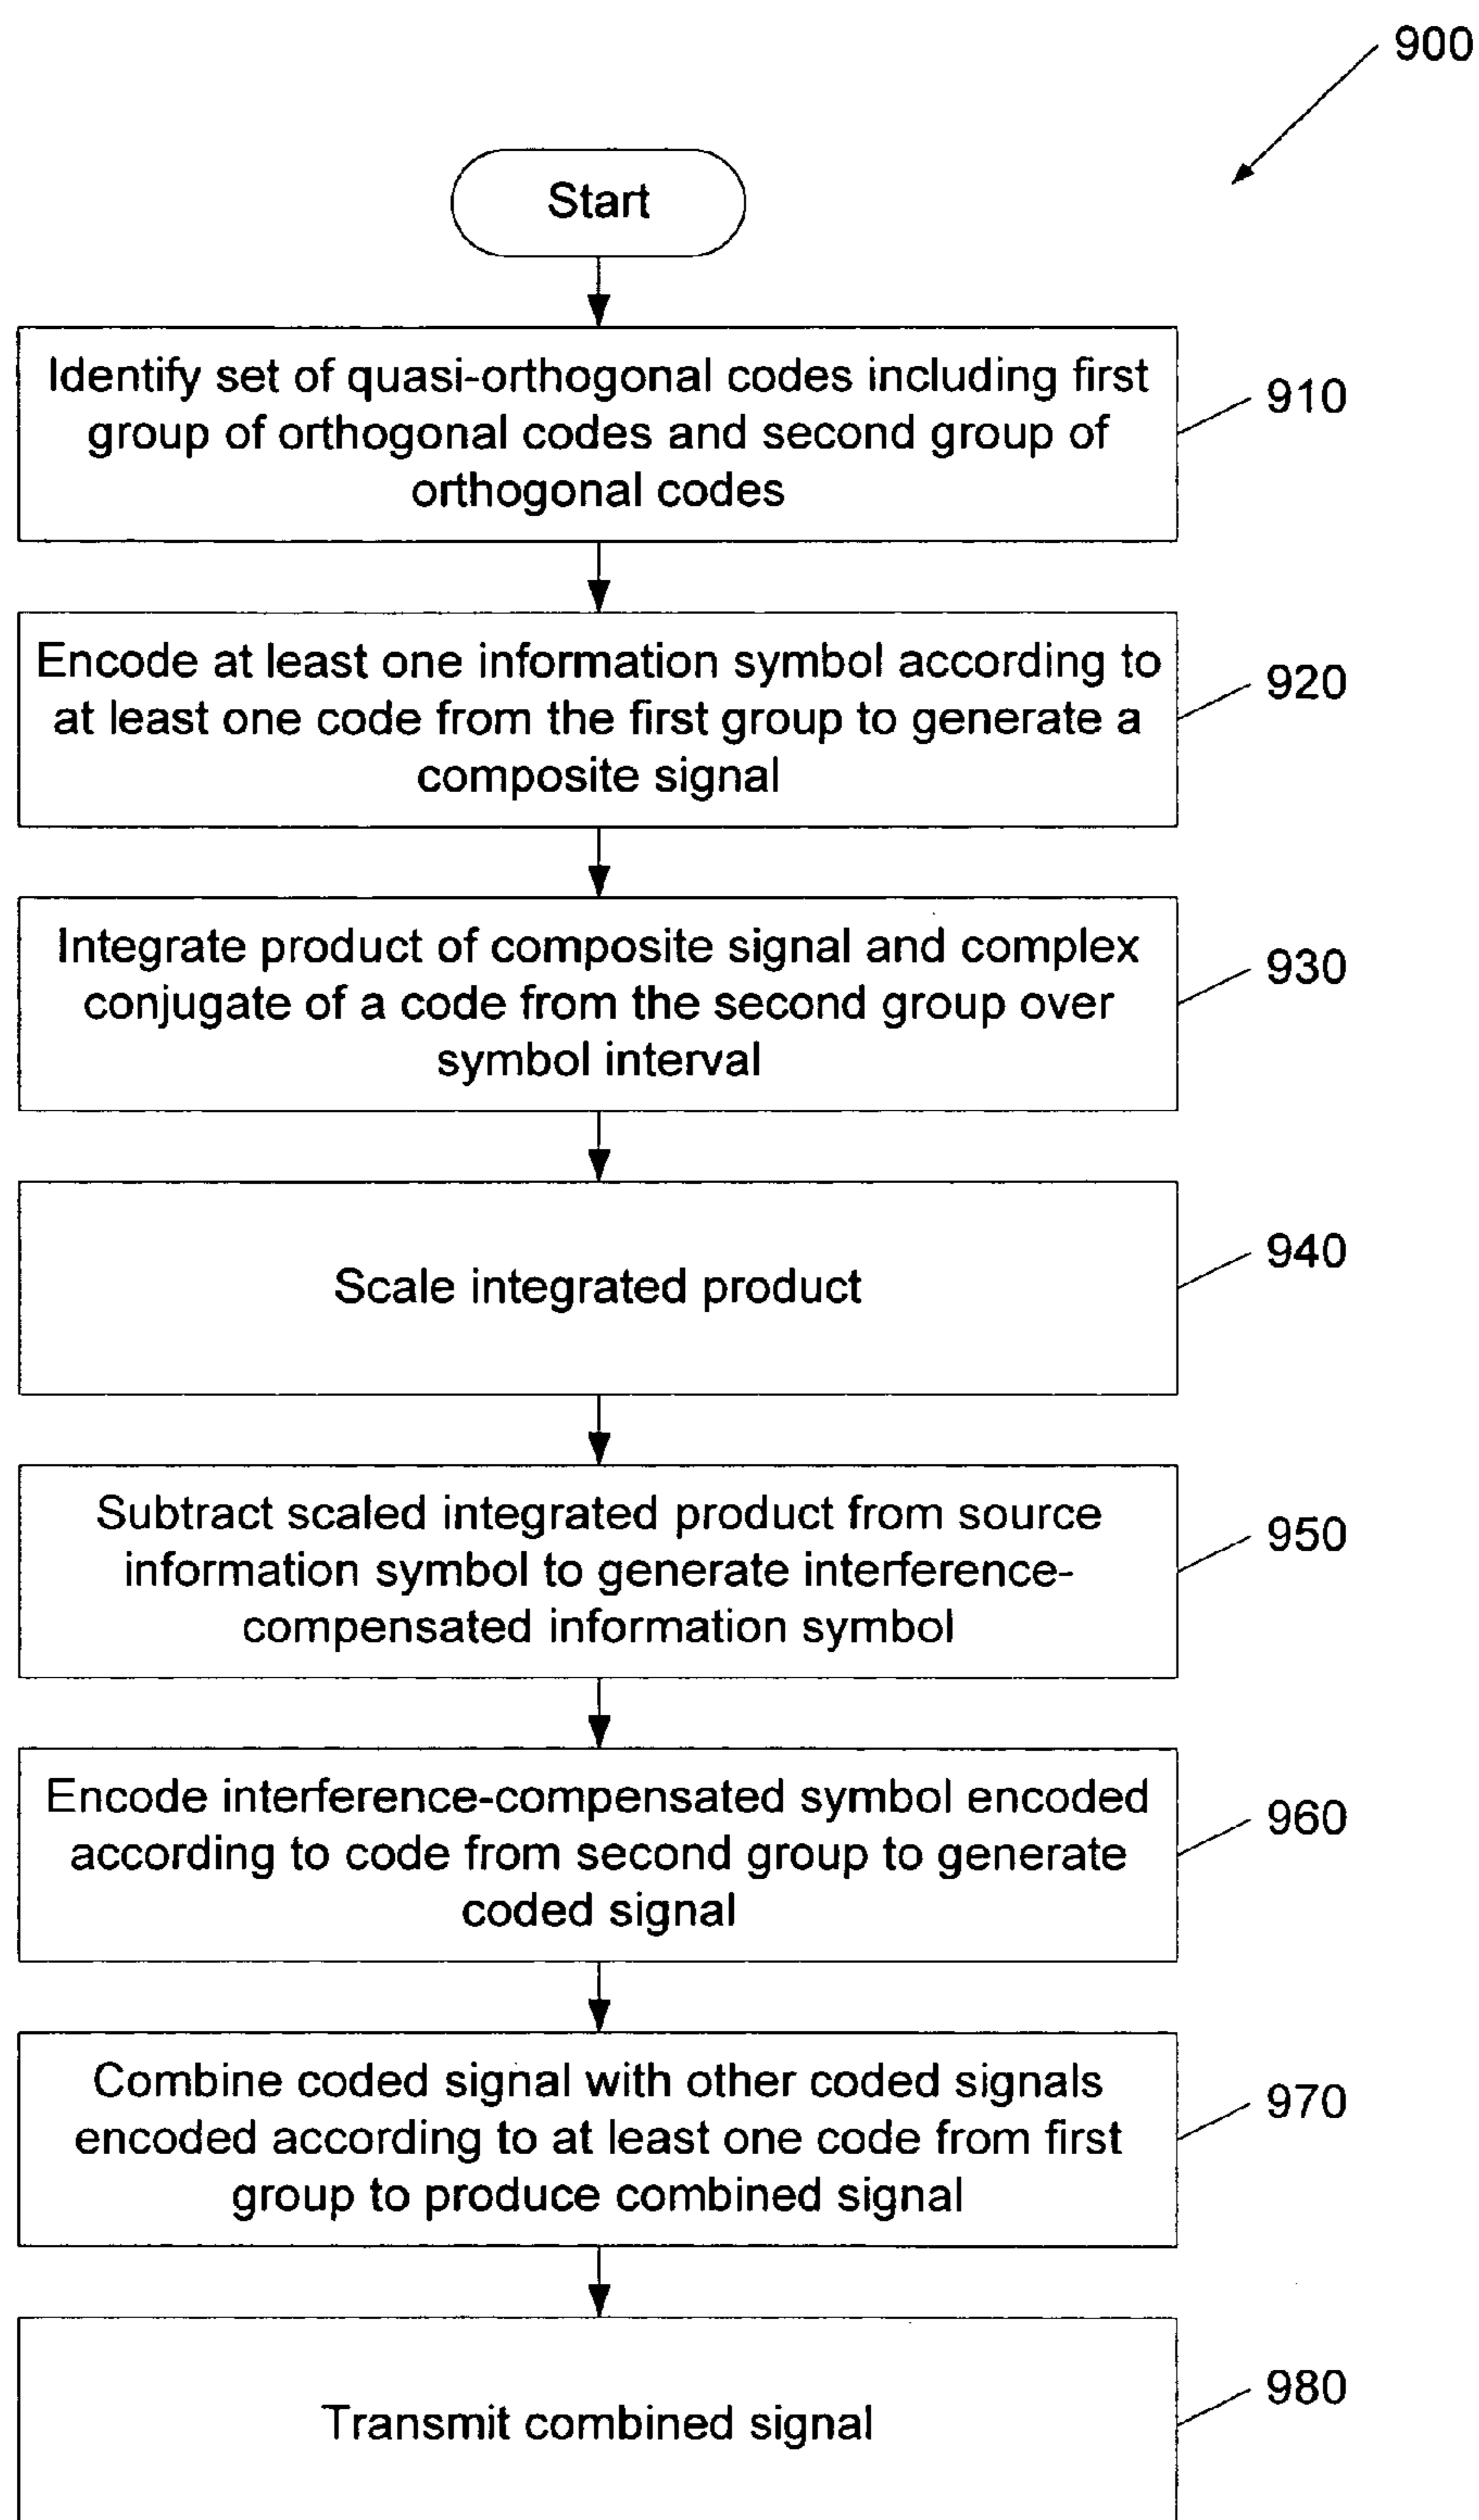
900

Start

Identify set of quasi-orthogonal codes including first group of orthogonal codes and second group of orthogonal codes

910

Encode at least one information symbol according to at least one code from the first group to generate a composite signal

920

Integrate product of composite signal and complex conjugate of a code from the second group over symbol interval

930

Scale integrated product

940

Subtract scaled integrated product from source information symbol to generate interference-compensated information symbol

950

Encode interference-compensated symbol encoded according to code from second group to generate coded signal

960

Combine coded signal with other coded signals encoded according to at least one code from first group to produce combined signal

970

Transmit combined signal

980